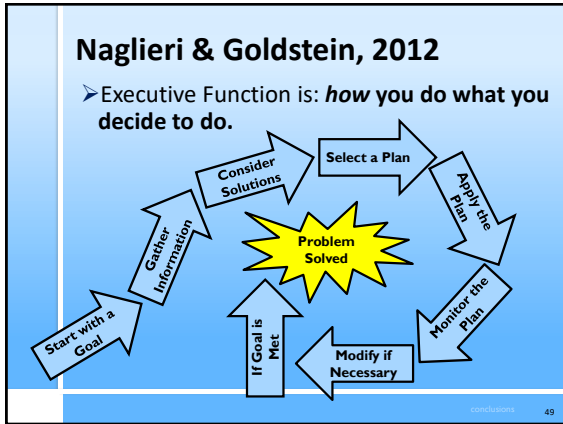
Naglieri & Goldstein, 2012

Executive Function is: ***how*** **you do what you decide to do.**

Start with a Goal

Gather Information

Consider Solutions

Select a Plan

Apply the Plan

Monitor the Plan

Modify if Necessary

If Goal is Met

Problem Solved

conclusions

49